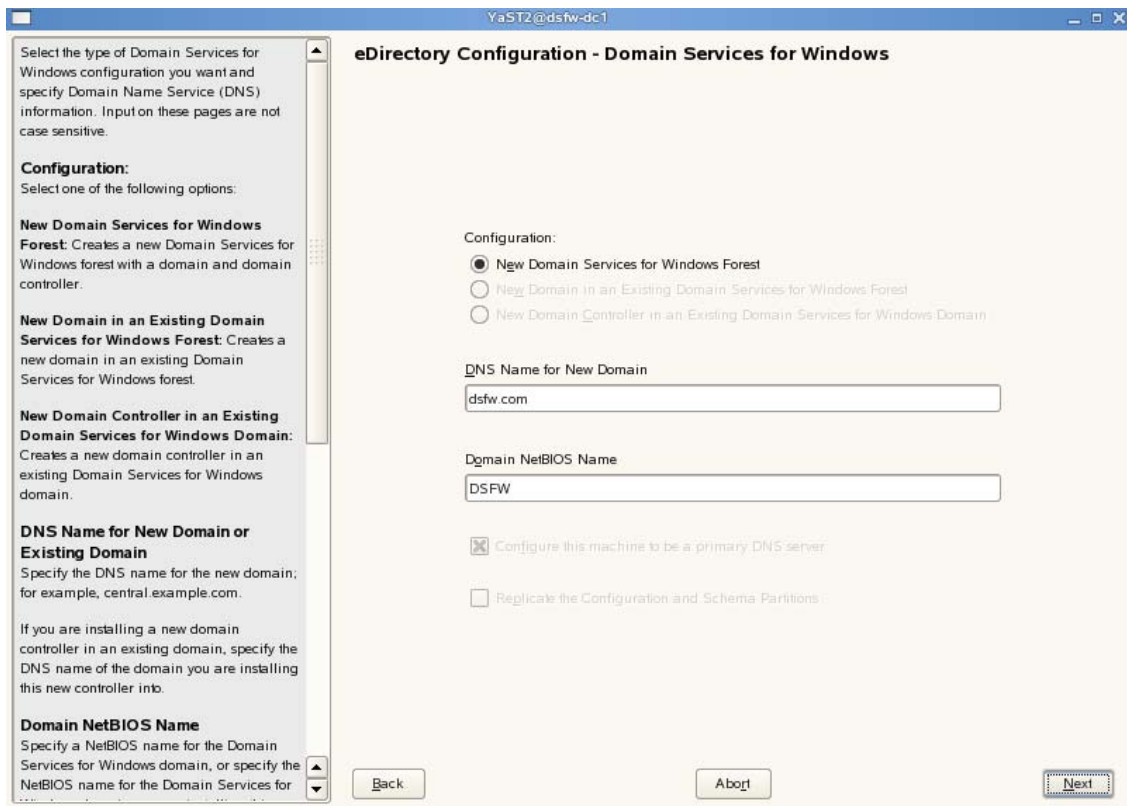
YaST2@dsfw-dc1

Select the type of Domain Services for Windows configuration you want and specify Domain Name Service (DNS) information. Input on these pages are not case sensitive.

Configuration:
Select one of the following options:

New Domain Services for Windows Forest: Creates a new Domain Services for Windows forest with a domain and domain controller.

New Domain in an Existing Domain Services for Windows Forest: Creates a new domain in an existing Domain Services for Windows forest.

New Domain Controller in an Existing Domain Services for Windows Domain: Creates a new domain controller in an existing Domain Services for Windows domain.

DNS Name for New Domain or Existing Domain
Specify the DNS name for the new domain; for example, central.example.com.

If you are installing a new domain controller in an existing domain, specify the DNS name of the domain you are installing this new controller into.

Domain NetBIOS Name
Specify a NetBIOS name for the Domain Services for Windows domain, or specify the NetBIOS name for the Domain Services for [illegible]

eDirectory Configuration - Domain Services for Windows

Configuration:
New Domain Services for Windows Forest
New Domain in an Existing Domain Services for Windows Forest
New Domain Controller in an Existing Domain Services for Windows Domain

DNS Name for New Domain
dsfw.com

Domain NetBIOS Name
DSFW

Configure this machine to be a primary DNS server

Replicate the Configuration and Schema Partitions

Back
Abort
Next